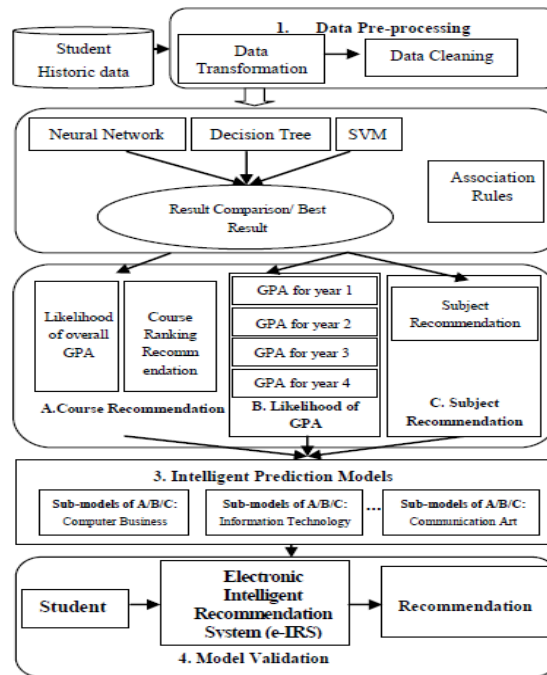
1. Data Pre-processing

Student Historic data

Data Transformation

Data Cleaning

Neural Network

Decision Tree

SVM

Association Rules

Result Comparison/ Best Result

Likelihood of overall GPA

Course Ranking Recommendation

A.Course Recommendation

GPA for year 1

GPA for year 2

GPA for year 3

GPA for year 4

B. Likelihood of GPA

Subject Recommendation

C. Subject Recommendation

3. Intelligent Prediction Models

Sub-models of A/B/C: Computer Business

Sub-models of A/B/C: Information Technology

...

Sub-models of A/B/C: Communication Art

Student

Electronic Intelligent Recommendation System (e-IRS)

Recommendation

4. Model Validation